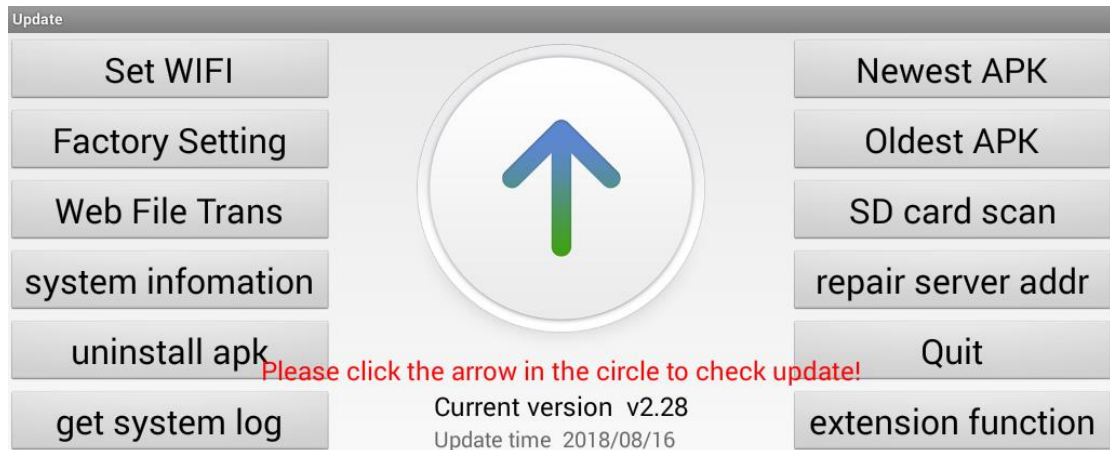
Update

Set WIFI

Factory Setting

Web File Trans

system infomation

uninstall apk

get system log

Newest APK

Oldest APK

SD card scan

repair server addr

Quit

extension function

Please click the arrow in the circle to check update!

Current version v2.28

Update time 2018/08/16